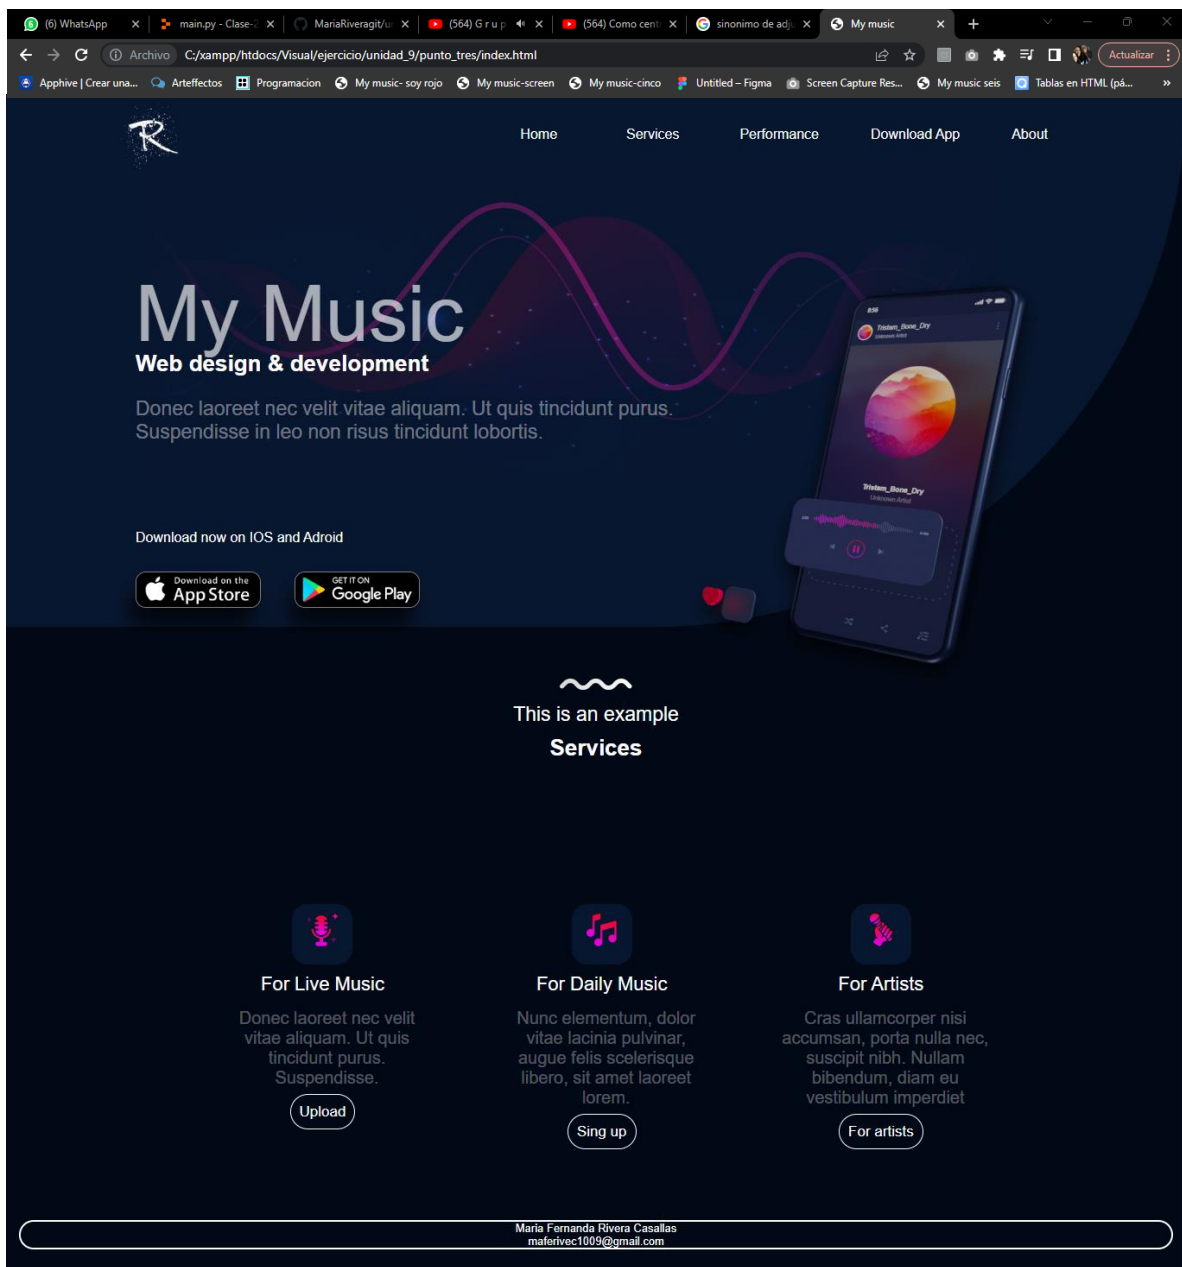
(6) WhatsApp | main.py - Clase-2 | MariaRiveragit/u | (564) G r u p | (564) Como cent | sinonimo de adj | My music

Archivo C:/xampp/htdocs/Visual/ejercicio/unidad_9/punto_tres/index.html

Actualizar

Apphive | Crear una... Arteffectos Programacion My music- soy rojo My music-screen My music-cinco Untitled – Figma Screen Capture Res... My music seis Tablas en HTML (pá... »

R

Home Services Performance Download App About

My Music
Web design & development

Donec laoreet nec velit vitae aliquam. Ut quis tincidunt purus. Suspendisse in leo non risus tincidunt lobortis.

Download now on IOS and Adroid

Download on the App Store

GET IT ON Google Play

Tristam_Bone_Dry
Unknown Artist

Tristam_Bone_Dry
Unknown Artist

This is an example
Services

For Live Music
Donec laoreet nec velit vitae aliquam. Ut quis tincidunt purus. Suspendisse.
Upload

For Daily Music
Nunc elementum, dolor vitae lacinia pulvinar, augue felis scelerisque libero, sit amet laoreet lorem.
Sing up

For Artists
Cras ullamcorper nisi accumsan, porta nulla nec, suscipit nibh. Nullam bibendum, diam eu vestibulum imperdiet
For artists

Maria Fernanda Rivera Casallas
maferivec1009@gmail.com